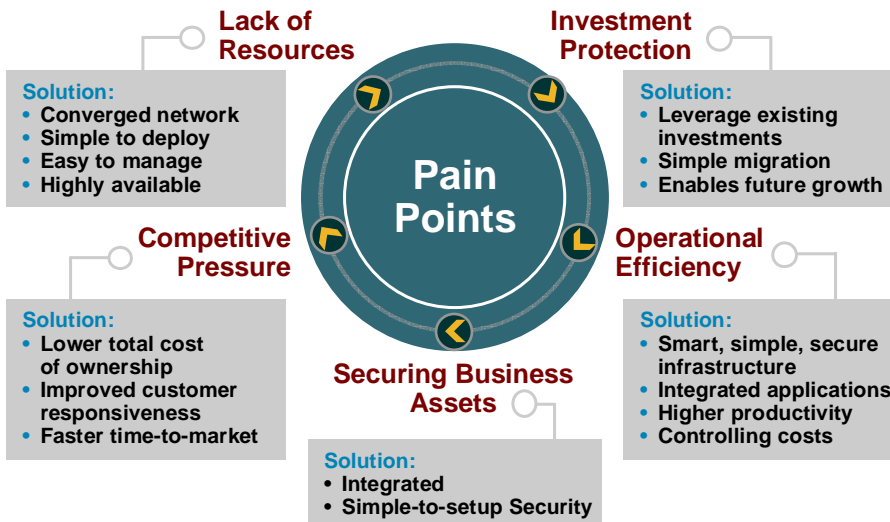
Lack of Resources

Solution:
• Converged network
• Simple to deploy
• Easy to manage
• Highly available

Investment Protection

Solution:
• Leverage existing investments
• Simple migration
• Enables future growth

Pain Points

Competitive Pressure

Solution:
• Lower total cost of ownership
• Improved customer responsiveness
• Faster time-to-market

Operational Efficiency

Solution:
• Smart, simple, secure infrastructure
• Integrated applications
• Higher productivity
• Controlling costs

Securing Business Assets

Solution:
• Integrated
• Simple-to-setup Security